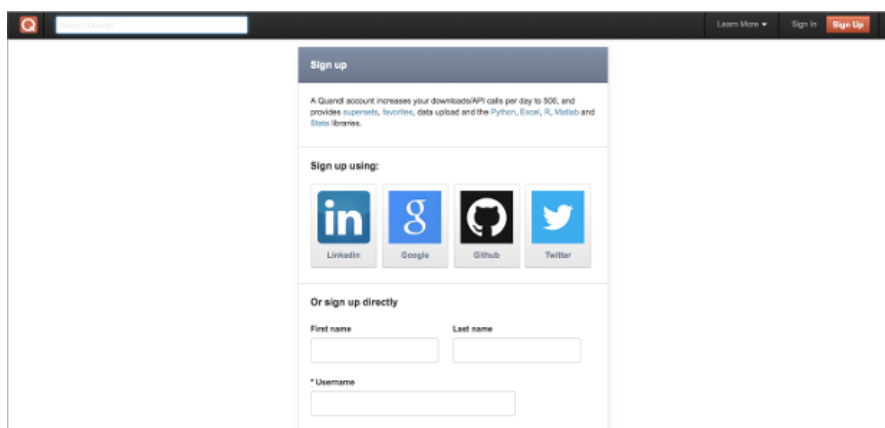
Q Search Quandl

Learn More ▾ Sign In Sign Up

Sign up

A Quandl account increases your downloads/API calls per day to 500, and provides supersets, favorites, data upload and the Python, Excel, R, Matlab and Stata libraries.

Sign up using:

in
LinkedIn

g
Google

Github

Twitter

Or sign up directly

First name

Last name

* Username